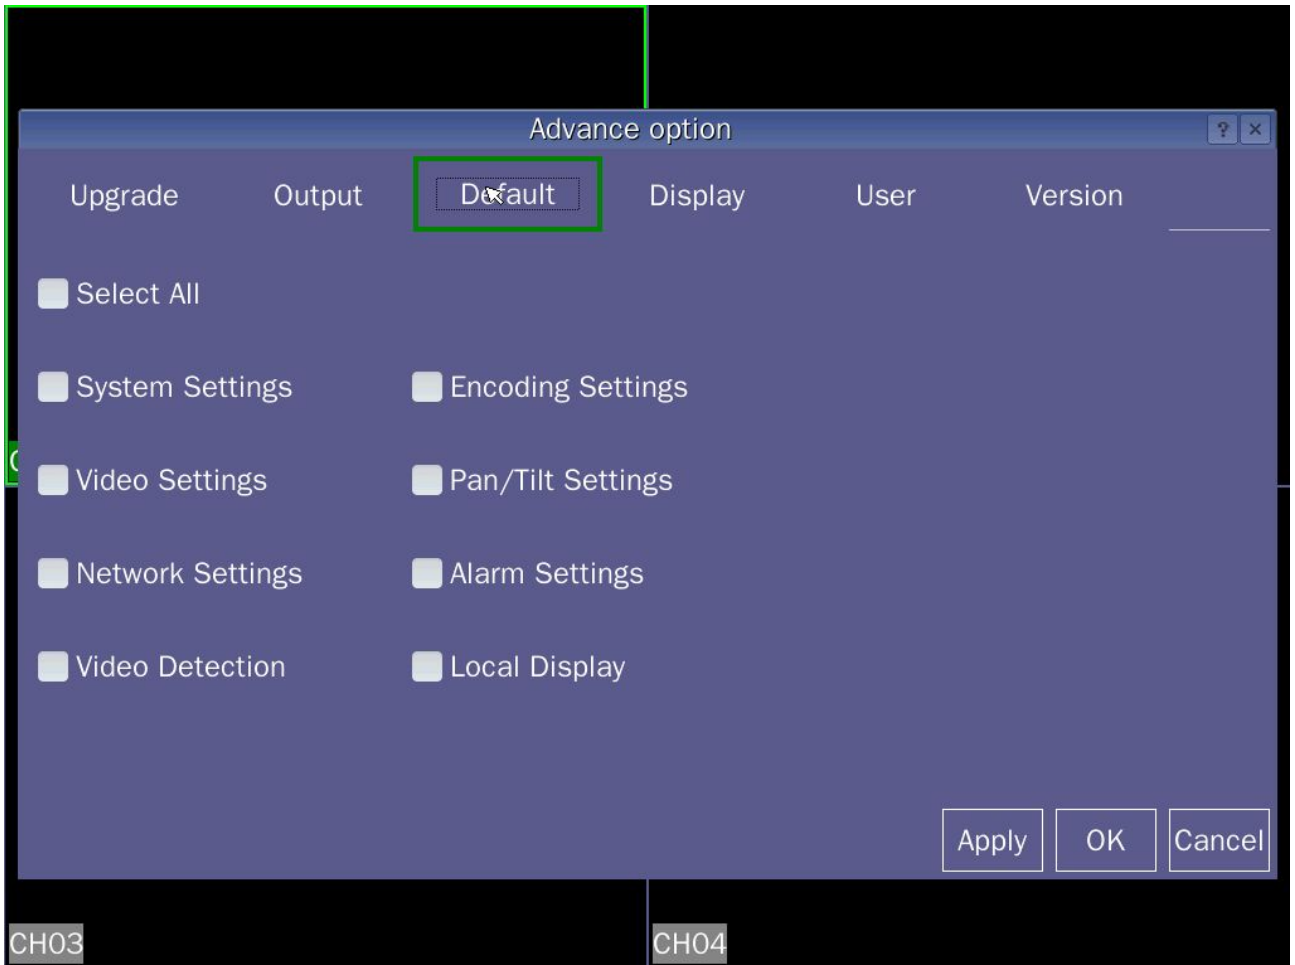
Advance option

? ×

Upgrade Output Default Display User Version

Select All

System Settings

Encoding Settings

Video Settings

Pan/Tilt Settings

Network Settings

Alarm Settings

Video Detection

Local Display

Apply OK Cancel

CH03

CH04